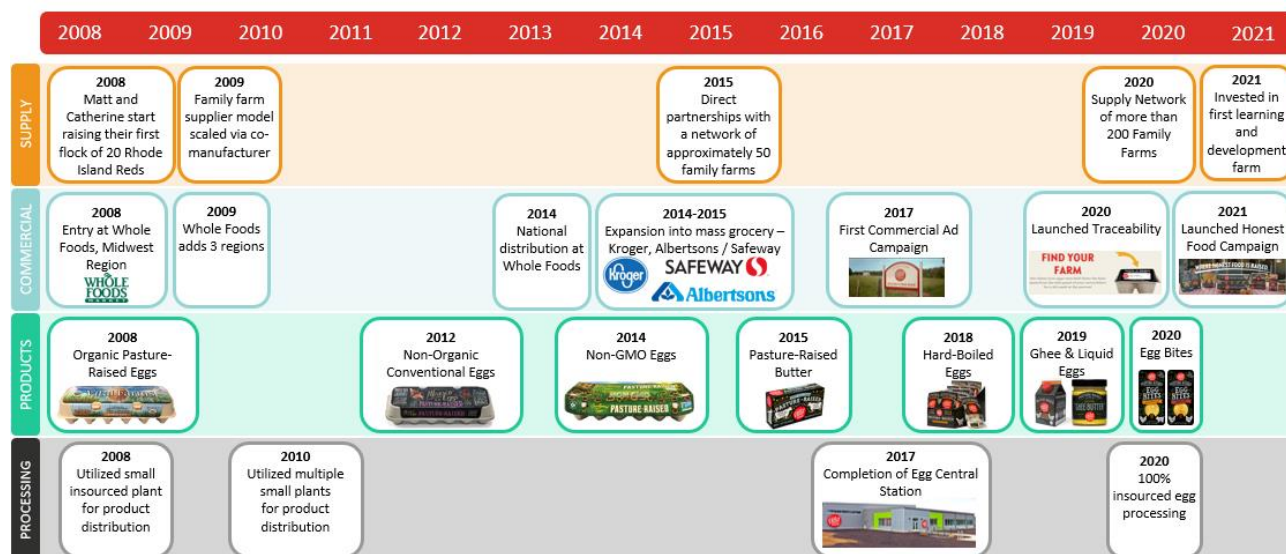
2008 2009 2010 2011 2012 2013 2014 2015 2016 2017 2018 2019 2020 2021

SUPPLY

2008
Matt and Catherine start raising their first flock of 20 Rhode Island Reds

2009
Family farm supplier model scaled via co-manufacturer

2015
Direct partnerships with a network of approximately 50 family farms

2020
Supply Network of more than 200 Family Farms

2021
Invested in first learning and development farm

COMMERCIAL

2008
Entry at Whole Foods, Midwest Region
WHOLE FOODS MARKET

2009
Whole Foods adds 3 regions

2014
National distribution at Whole Foods

2014-2015
Expansion into mass grocery – Kroger, Albertsons / Safeway
Kroger SAFEWAY Albertsons

2017
First Commercial Ad Campaign

2020
Launched Traceability
FIND YOUR FARM

2021
Launched Honest Food Campaign

PRODUCTS

2008
Organic Pasture-Raised Eggs

2012
Non-Organic Conventional Eggs

2014
Non-GMO Eggs
PASTURE RAISED

2015
Pasture-Raised Butter

2018
Hard-Boiled Eggs

2019
Ghee & Liquid Eggs

2020
Egg Bites

PROCESSING

2008
Utilized small insourced plant for product distribution

2010
Utilized multiple small plants for product distribution

2017
Completion of Egg Central Station

2020
100% insourced egg processing